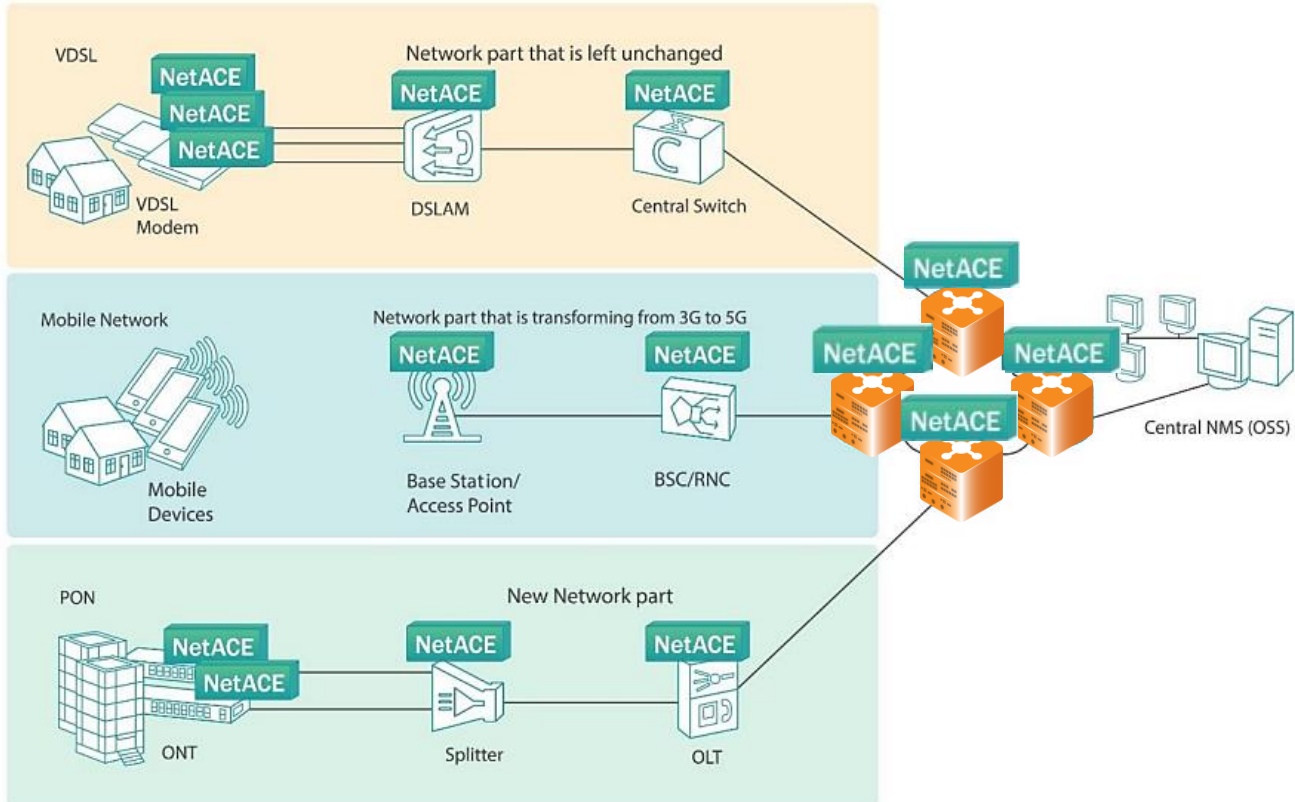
VDSL

Network part that is left unchanged

NetACE
NetACE
NetACE
NetACE
NetACE

VDSL Modem

DSLAM

Central Switch

NetACE

Mobile Network

Network part that is transforming from 3G to 5G

NetACE
NetACE
NetACE
NetACE
NetACE

Mobile Devices

Base Station/ Access Point

BSC/RNC

Central NMS (OSS)

PON

New Network part

NetACE
NetACE
NetACE
NetACE

ONT

Splitter

OLT